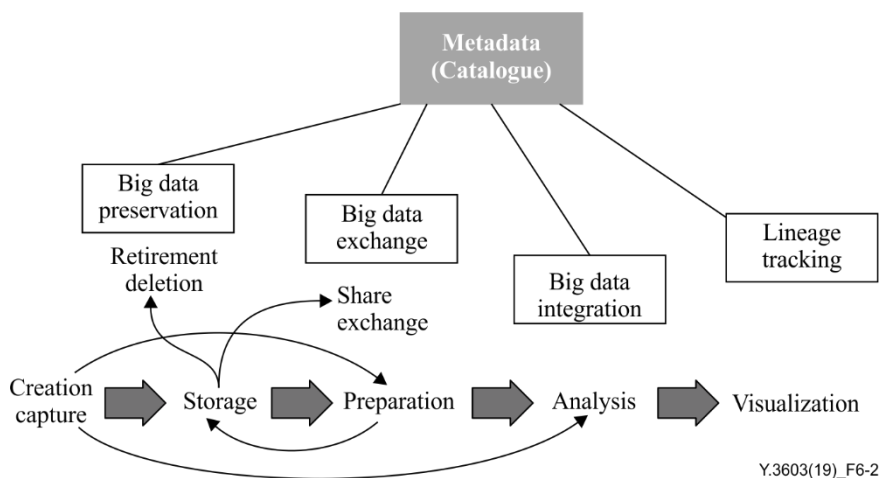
Metadata (Catalogue)

Big data preservation

Big data exchange

Big data integration

Lineage tracking

Retirement deletion

Share exchange

Creation capture

Storage

Preparation

Analysis

Visualization

Y.3603(19)_F6-2